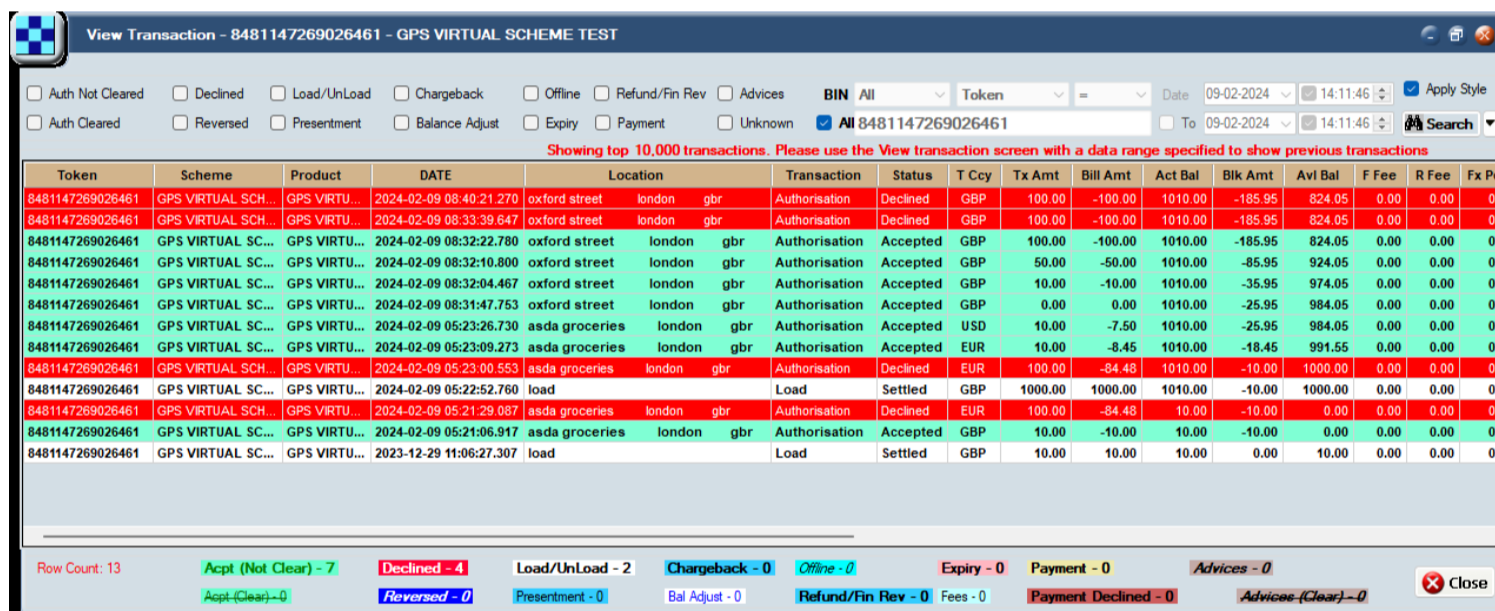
View Transaction - 8481147269026461 - GPS VIRTUAL SCHEME TEST

Auth Not Cleared | Declined | Load/UnLoad | Chargeback | Offline | Refund/Fin Rev | Advices | BIN All | Token | = | Date 09-02-2024 | 14:11:46 | Apply Style
Auth Cleared | Reversed | Presentment | Balance Adjust | Expiry | Payment | Unknown | All 8481147269026461 | To 09-02-2024 | 14:11:46 | Search

Showing top 10,000 transactions. Please use the View transaction screen with a data range specified to show previous transactions

| Token | Scheme | Product | DATE | Location | Transaction | Status | T Ccy | Tx Amt | Bill Amt | Act Bal | Blk Amt | Avl Bal | F Fee | R Fee | Fx P |
|---|---|---|---|---|---|---|---|---|---|---|---|---|---|---|---|
| 8481147269026461 | GPS VIRTUAL SCH... | GPS VIRTU... | 2024-02-09 08:40:21.270 | oxford street london gbr | Authorisation | Declined | GBP | 100.00 | -100.00 | 1010.00 | -185.95 | 824.05 | 0.00 | 0.00 | 0 |
| 8481147269026461 | GPS VIRTUAL SCH... | GPS VIRTU... | 2024-02-09 08:33:39.647 | oxford street london gbr | Authorisation | Declined | GBP | 100.00 | -100.00 | 1010.00 | -185.95 | 824.05 | 0.00 | 0.00 | 0 |
| 8481147269026461 | GPS VIRTUAL SC... | GPS VIRTU... | 2024-02-09 08:32:22.780 | oxford street london gbr | Authorisation | Accepted | GBP | 100.00 | -100.00 | 1010.00 | -185.95 | 824.05 | 0.00 | 0.00 | 0 |
| 8481147269026461 | GPS VIRTUAL SC... | GPS VIRTU... | 2024-02-09 08:32:10.800 | oxford street london gbr | Authorisation | Accepted | GBP | 50.00 | -50.00 | 1010.00 | -85.95 | 924.05 | 0.00 | 0.00 | 0 |
| 8481147269026461 | GPS VIRTUAL SC... | GPS VIRTU... | 2024-02-09 08:32:04.467 | oxford street london gbr | Authorisation | Accepted | GBP | 10.00 | -10.00 | 1010.00 | -35.95 | 974.05 | 0.00 | 0.00 | 0 |
| 8481147269026461 | GPS VIRTUAL SC... | GPS VIRTU... | 2024-02-09 08:31:47.753 | oxford street london gbr | Authorisation | Accepted | GBP | 0.00 | 0.00 | 1010.00 | -25.95 | 984.05 | 0.00 | 0.00 | 0 |
| 8481147269026461 | GPS VIRTUAL SC... | GPS VIRTU... | 2024-02-09 05:23:26.730 | asda groceries london gbr | Authorisation | Accepted | USD | 10.00 | -7.50 | 1010.00 | -25.95 | 984.05 | 0.00 | 0.00 | 0 |
| 8481147269026461 | GPS VIRTUAL SC... | GPS VIRTU... | 2024-02-09 05:23:09.273 | asda groceries london gbr | Authorisation | Accepted | EUR | 10.00 | -8.45 | 1010.00 | -18.45 | 991.55 | 0.00 | 0.00 | 0 |
| 8481147269026461 | GPS VIRTUAL SCH... | GPS VIRTU... | 2024-02-09 05:23:00.553 | asda groceries london gbr | Authorisation | Declined | EUR | 100.00 | -84.48 | 1010.00 | -10.00 | 1000.00 | 0.00 | 0.00 | 0 |
| 8481147269026461 | GPS VIRTUAL SC... | GPS VIRTU... | 2024-02-09 05:22:52.760 | load | Load | Settled | GBP | 1000.00 | 1000.00 | 1010.00 | -10.00 | 1000.00 | 0.00 | 0.00 | 0 |
| 8481147269026461 | GPS VIRTUAL SCH... | GPS VIRTU... | 2024-02-09 05:21:29.087 | asda groceries london gbr | Authorisation | Declined | EUR | 100.00 | -84.48 | 10.00 | -10.00 | 0.00 | 0.00 | 0.00 | 0 |
| 8481147269026461 | GPS VIRTUAL SC... | GPS VIRTU... | 2024-02-09 05:21:06.917 | asda groceries london gbr | Authorisation | Accepted | GBP | 10.00 | -10.00 | 10.00 | -10.00 | 0.00 | 0.00 | 0.00 | 0 |
| 8481147269026461 | GPS VIRTUAL SC... | GPS VIRTU... | 2023-12-29 11:06:27.307 | load | Load | Settled | GBP | 10.00 | 10.00 | 10.00 | 0.00 | 10.00 | 0.00 | 0.00 | 0 |

Row Count: 13 | Acpt (Not Clear) - 7 | Declined - 4 | Load/UnLoad - 2 | Chargeback - 0 | Offline - 0 | Expiry - 0 | Payment - 0 | Advices - 0
Acpt (Clear) - 0 | Reversed - 0 | Presentment - 0 | Bal Adjust - 0 | Refund/Fin Rev - 0 | Fees - 0 | Payment Declined - 0 | Advices (Clear) - 0 | Close